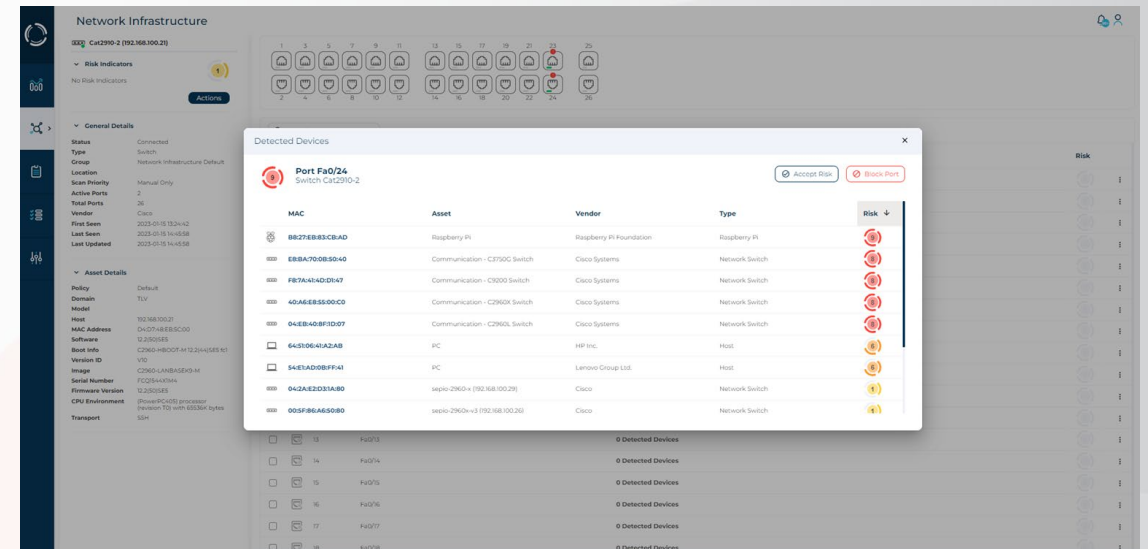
Network Infrastructure

Cat2910-2 (192.168.100.21)

Risk Indicators

No Risk Indicators

1

Actions

General Details

| | |
|---|---|
| Status | Connected |
| Type | Switch |
| Group | Network Infrastructure Default |
| Location | |
| Scan Priority | Manual Only |
| Active Ports | 2 |
| Total Ports | 26 |
| Vendor | Cisco |
| First Seen | 2023-01-15 13:24:42 |
| Last Seen | 2023-01-15 14:45:58 |
| Last Updated | 2023-01-15 14:45:58 |

Asset Details

| | |
|---|---|
| Policy | Default |
| Domain | TLV |
| Model | |
| Host | 192.168.100.21 |
| MAC Address | D4:D7:48:EB:5C:00 |
| Software | 12.2(50)SE5 |
| Boot Info | C2960-HBOOT-M 12.2(44)SE5 fc1 |
| Version ID | V10 |
| Image | C2960-LANBASEK9-M |
| Serial Number | FCQ1544X1M4 |
| Firmware Version | 12.2(50)SE5 |
| CPU Environment | (PowerPC405) processor (revision T0) with 65536K bytes |
| Transport | SSH |

1 3 5 7 9 11 13 15 17 19 21 23 25
2 4 6 8 10 12 14 16 18 20 22 24 26

Risk

Detected Devices

Port Fa0/24
Switch Cat2910-2

9

Accept Risk
Block Port

| MAC | Asset | Vendor | Type | Risk |
|---|---|---|---|---|
| B8:27:EB:83:CB:AD | Raspberry Pi | Raspberry Pi Foundation | Raspberry Pi | 9 |
| E8:BA:70:0B:50:40 | Communication - C3750G Switch | Cisco Systems | Network Switch | 8 |
| F8:7A:41:4D:D1:47 | Communication - C9200 Switch | Cisco Systems | Network Switch | 8 |
| 40:A6:E8:55:00:C0 | Communication - C2960X Switch | Cisco Systems | Network Switch | 8 |
| 04:EB:40:8F:1D:07 | Communication - C2960L Switch | Cisco Systems | Network Switch | 8 |
| 64:51:06:41:A2:AB | PC | HP Inc. | Host | 6 |
| 54:E1:AD:0B:FF:41 | PC | Lenovo Group Ltd. | Host | 6 |
| 04:2A:E2:D3:1A:80 | sepio-2960-x (192.168.100.29) | Cisco | Network Switch | 1 |
| 00:5F:86:A6:50:80 | sepio-2960x-v3 (192.168.100.26) | Cisco | Network Switch | 1 |

| | | | |
|---|---|---|---|
| 13 | Fa0/13 | 0 Detected Devices | |
| 14 | Fa0/14 | 0 Detected Devices | |
| 15 | Fa0/15 | 0 Detected Devices | |
| 16 | Fa0/16 | 0 Detected Devices | |
| 17 | Fa0/17 | 0 Detected Devices | |
| 18 | Fa0/18 | 0 Detected Devices | |